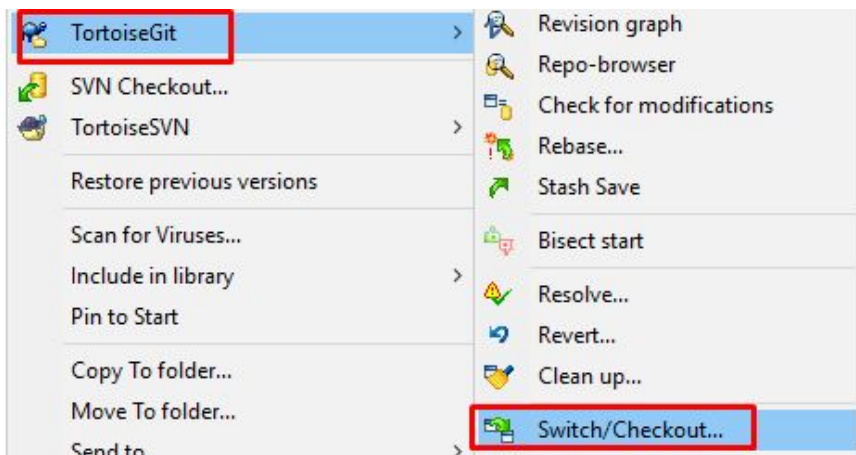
TortoiseGit
SVN Checkout...
TortoiseSVN
Restore previous versions
Scan for Viruses...
Include in library
Pin to Start
Copy To folder...
Move To folder...
Send to

Revision graph
Repo-browser
Check for modifications
Rebase...
Stash Save
Bisect start
Resolve...
Revert...
Clean up...
Switch/Checkout...